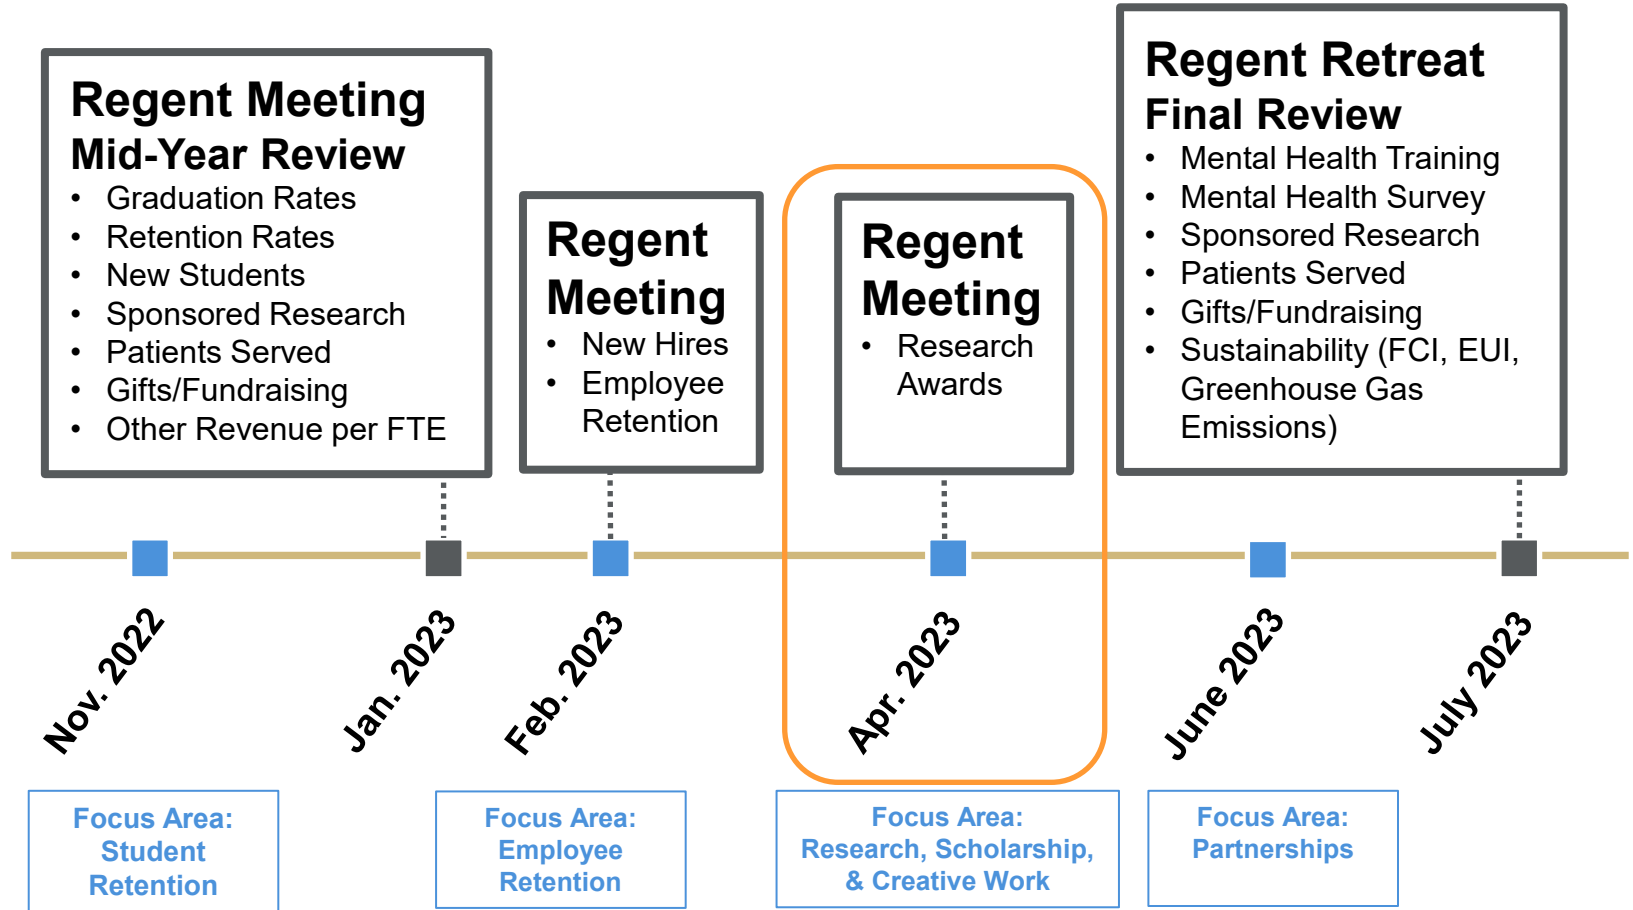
Regent Meeting
Mid-Year Review
- Graduation Rates
- Retention Rates
- New Students
- Sponsored Research
- Patients Served
- Gifts/Fundraising
- Other Revenue per FTE

Regent Meeting
- New Hires
- Employee Retention

Regent Meeting
- Research Awards

Regent Retreat
Final Review
- Mental Health Training
- Mental Health Survey
- Sponsored Research
- Patients Served
- Gifts/Fundraising
- Sustainability (FCI, EUI, Greenhouse Gas Emissions)

Nov. 2022

Jan. 2023

Feb. 2023

Apr. 2023

June 2023

July 2023

Focus Area: Student Retention

Focus Area: Employee Retention

Focus Area: Research, Scholarship, & Creative Work

Focus Area: Partnerships